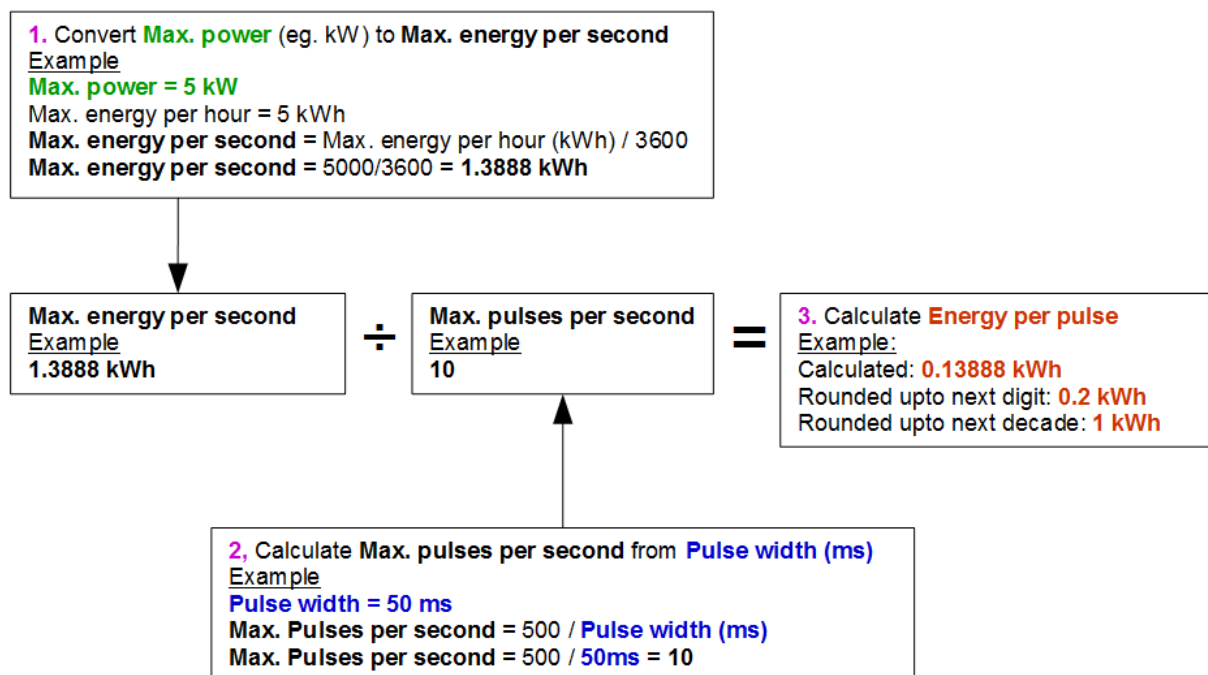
1. Convert Max. power (eg. kW) to Max. energy per second
Example
Max. power = 5 kW
Max. energy per hour = 5 kWh
Max. energy per second = Max. energy per hour (kWh) / 3600
Max. energy per second = 5000/3600 = 1.3888 kWh

Max. energy per second
Example
1.3888 kWh

÷

Max. pulses per second
Example
10

=

3. Calculate Energy per pulse
Example:
Calculated: 0.13888 kWh
Rounded upto next digit: 0.2 kWh
Rounded upto next decade: 1 kWh

2, Calculate Max. pulses per second from Pulse width (ms)
Example
Pulse width = 50 ms
Max. Pulses per second = 500 / Pulse width (ms)
Max. Pulses per second = 500 / 50ms = 10